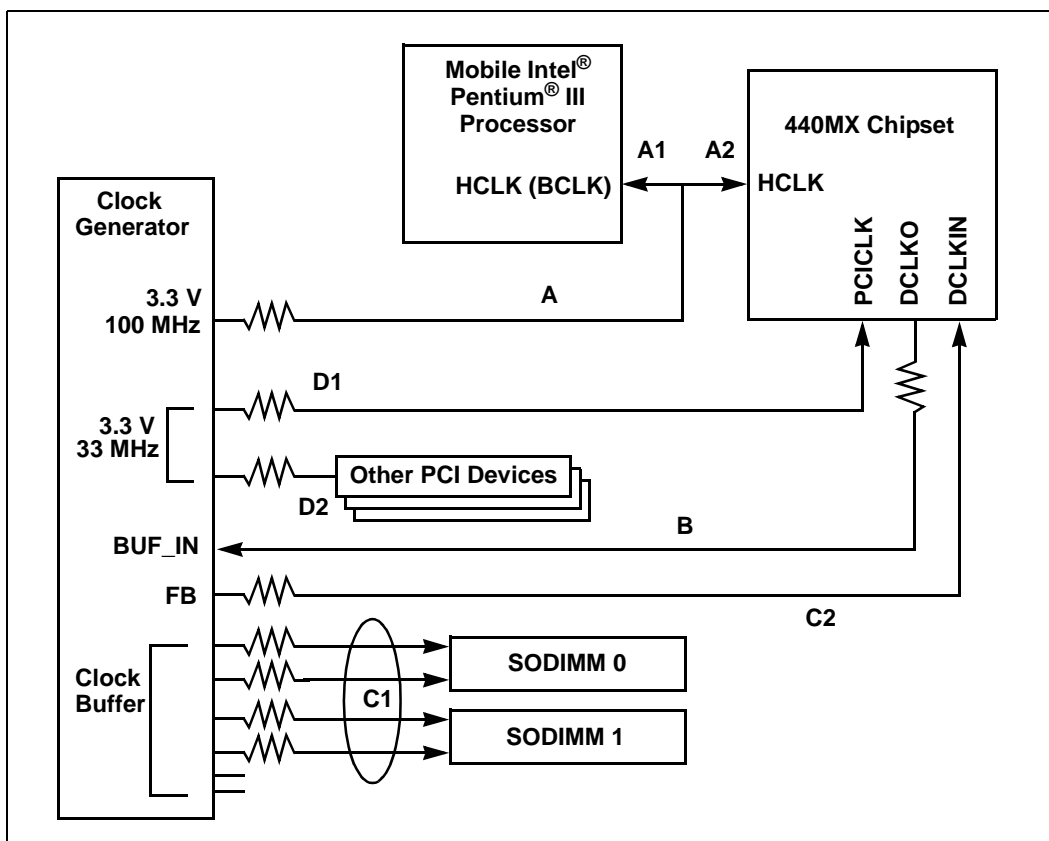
Mobile Intel® Pentium® III Processor

HCLK (BCLK)

A1

A2

440MX Chipset

HCLK

PCICLK

DCLKO

DCLKIN

Clock Generator

3.3 V 100 MHz

A

D1

3.3 V 33 MHz

Other PCI Devices

D2

B

BUF_IN

FB

C2

Clock Buffer

C1

SODIMM 0

SODIMM 1